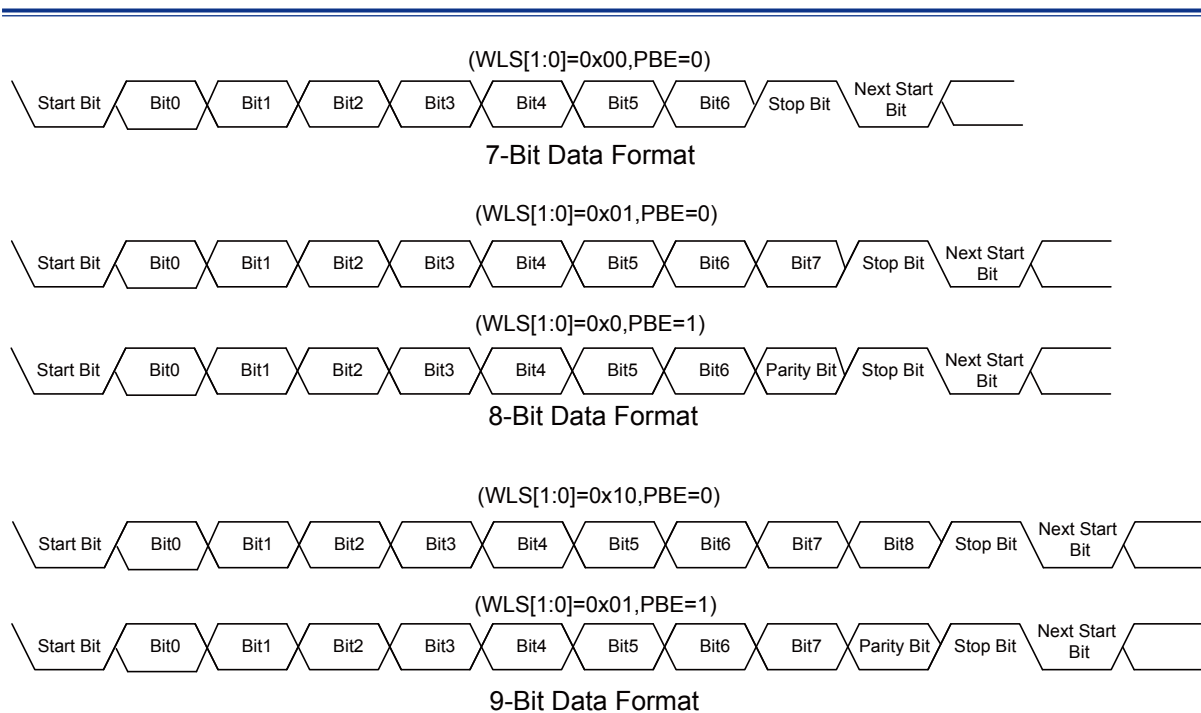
(WLS[1:0]=0x00,PBE=0)

Start Bit Bit0 Bit1 Bit2 Bit3 Bit4 Bit5 Bit6 Stop Bit Next Start Bit

7-Bit Data Format

(WLS[1:0]=0x01,PBE=0)

Start Bit Bit0 Bit1 Bit2 Bit3 Bit4 Bit5 Bit6 Bit7 Stop Bit Next Start Bit

(WLS[1:0]=0x0,PBE=1)

Start Bit Bit0 Bit1 Bit2 Bit3 Bit4 Bit5 Bit6 Parity Bit Stop Bit Next Start Bit

8-Bit Data Format

(WLS[1:0]=0x10,PBE=0)

Start Bit Bit0 Bit1 Bit2 Bit3 Bit4 Bit5 Bit6 Bit7 Bit8 Stop Bit Next Start Bit

(WLS[1:0]=0x01,PBE=1)

Start Bit Bit0 Bit1 Bit2 Bit3 Bit4 Bit5 Bit6 Bit7 Parity Bit Stop Bit Next Start Bit

9-Bit Data Format